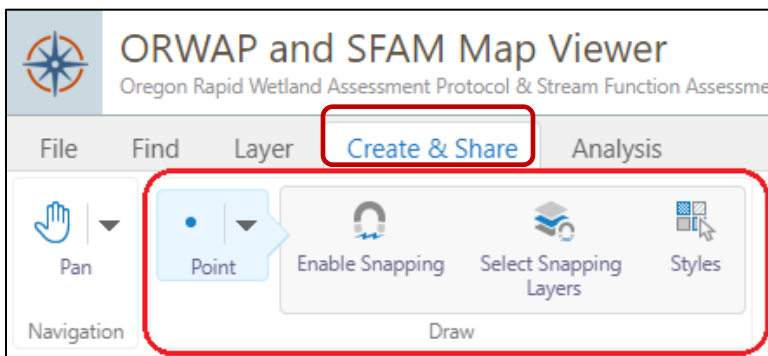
ORWAP and SFAM Map Viewer
Oregon Rapid Wetland Assessment Protocol & Stream Function Assessme

File Find Layer Create & Share Analysis

Pan
Navigation

Point
Enable Snapping
Select Snapping Layers
Styles
Draw